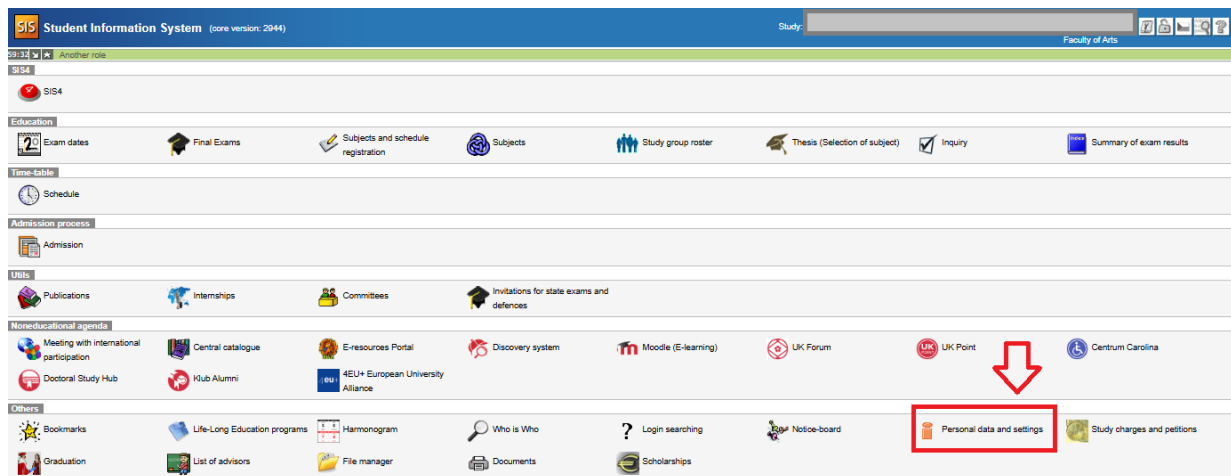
SIS Student Information System (core version: 2944)

Study:

Faculty of Arts

59:32 Another role

SIS4

SIS4

Education

Exam dates
Final Exams
Subjects and schedule registration
Subjects
Study group roster
Thesis (Selection of subject)
Inquiry
Summary of exam results

Time-table

Schedule

Admission process

Admission

Utils

Publications
Internships
Committees
Invitations for state exams and defences

Noneducational agenda

Meeting with international participation
Central catalogue
E-resources Portal
Discovery system
Moodle (E-learning)
UK Forum
UK Point
Centrum Carolina
Doctoral Study Hub
Klub Alumni
4EU+ European University Alliance

Others

Bookmarks
Life-Long Education programs
Harmonogram
Who is Who
Login searching
Notice-board
Personal data and settings
Study charges and petitions
Graduation
List of advisors
File manager
Documents
Scholarships